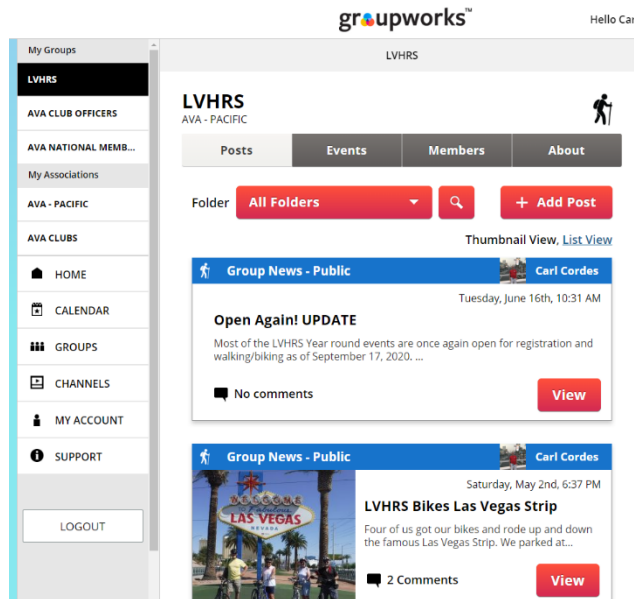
groupworks™

Hello Car

My Groups

LVHRS

AVA CLUB OFFICERS

AVA NATIONAL MEMB...

My Associations

AVA - PACIFIC

AVA CLUBS

HOME

CALENDAR

GROUPS

CHANNELS

MY ACCOUNT

SUPPORT

LOGOUT

LVHRS

LVHRS

AVA - PACIFIC

Posts | Events | Members | About

Folder All Folders

+ Add Post

Thumbnail View, List View

Group News - Public

Carl Cordes

Tuesday, June 16th, 10:31 AM

Open Again! UPDATE

Most of the LVHRS Year round events are once again open for registration and walking/biking as of September 17, 2020. ...

No comments

View

Group News - Public

Carl Cordes

WELCOME TO Fabulous LAS VEGAS NEVADA

Saturday, May 2nd, 6:37 PM

LVHRS Bikes Las Vegas Strip

Four of us got our bikes and rode up and down the famous Las Vegas Strip. We parked at...

2 Comments

View